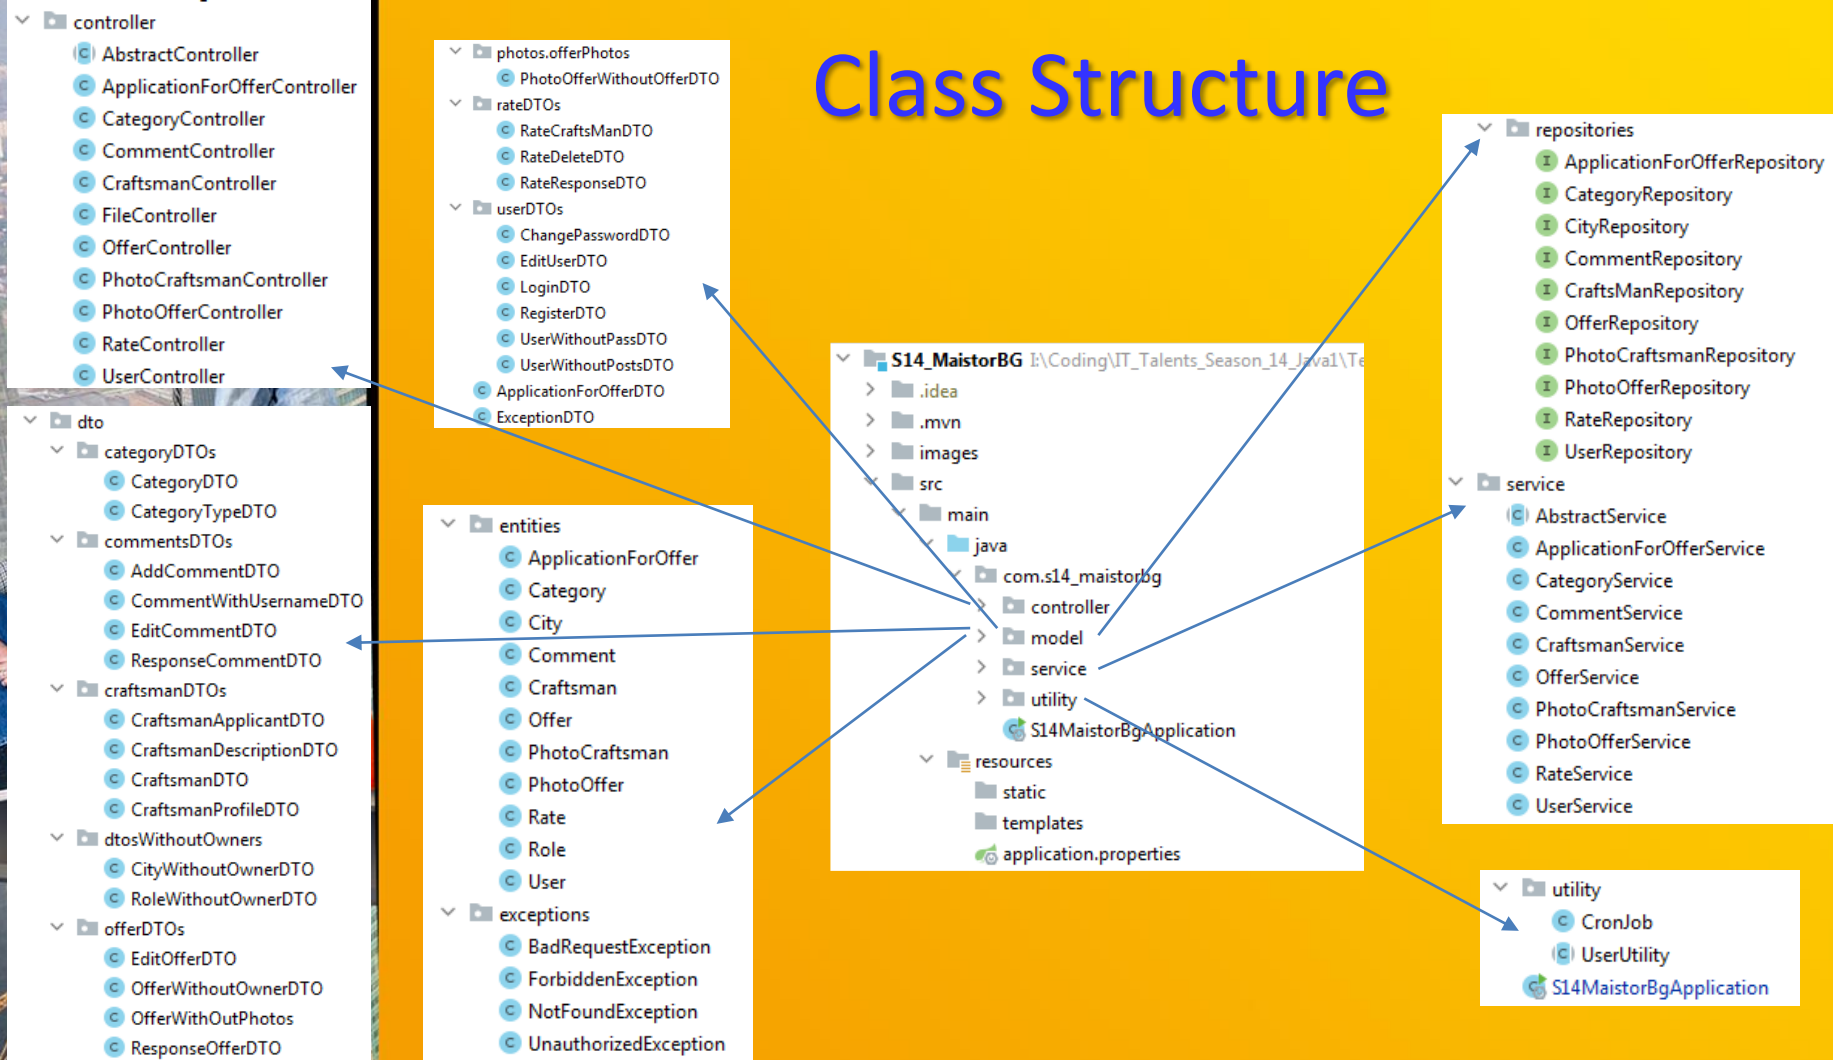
controller
AbstractController
ApplicationForOfferController
CategoryController
CommentController
CraftsmanController
FileController
OfferController
PhotoCraftsmanController
PhotoOfferController
RateController
UserController

dto
categoryDTOs
CategoryDTO
CategoryTypeDTO
commentsDTOs
AddCommentDTO
CommentWithUsernameDTO
EditCommentDTO
ResponseCommentDTO
craftsmanDTOs
CraftsmanApplicantDTO
CraftsmanDescriptionDTO
CraftsmanDTO
CraftsmanProfileDTO
dtosWithoutOwners
CityWithoutOwnerDTO
RoleWithoutOwnerDTO
offerDTOs
EditOfferDTO
OfferWithoutOwnerDTO
OfferWithOutPhotos
ResponseOfferDTO

photos.offerPhotos
PhotoOfferWithoutOfferDTO
rateDTOs
RateCraftsManDTO
RateDeleteDTO
RateResponseDTO
userDTOs
ChangePasswordDTO
EditUserDTO
LoginDTO
RegisterDTO
UserWithoutPassDTO
UserWithoutPostsDTO
ApplicationForOfferDTO
ExceptionDTO

entities
ApplicationForOffer
Category
City
Comment
Craftsman
Offer
PhotoCraftsman
PhotoOffer
Rate
Role
User
exceptions
BadRequestException
ForbiddenException
NotFoundException
UnauthorizedException

Class Structure

S14_MaistorBG I:\Coding\IT_Talents_Season_14_Java1\Te
.idea
.mvn
images
src
main
java
com.s14_maistorbg
controller
model
service
utility
S14MaistorBgApplication
resources
static
templates
application.properties

repositories
ApplicationForOfferRepository
CategoryRepository
CityRepository
CommentRepository
CraftsManRepository
OfferRepository
PhotoCraftsmanRepository
PhotoOfferRepository
RateRepository
UserRepository
service
AbstractService
ApplicationForOfferService
CategoryService
CommentService
CraftsmanService
OfferService
PhotoCraftsmanService
PhotoOfferService
RateService
UserService

utility
CronJob
UserUtility
S14MaistorBgApplication